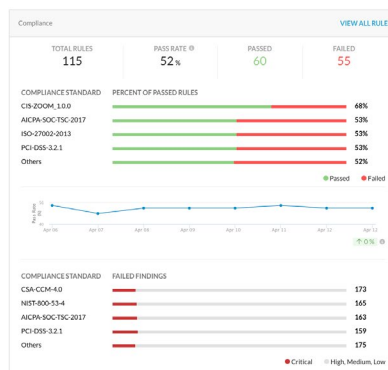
Compliance

VIEW ALL RULE

| TOTAL RULES | PASS RATE | PASSED | FAILED |
|---|---|---|---|
| 115 | 52 % | 60 | 55 |

| COMPLIANCE STANDARD | PERCENT OF PASSED RULES |
|---|---|
| CIS-ZOOM_1.0.0 | 68% |
| AICPA-SOC-TSC-2017 | 53% |
| ISO-27002-2013 | 53% |
| PCI-DSS-3.2.1 | 53% |
| Others | 52% |

Passed Failed

Pass Rate

Apr 06 Apr 07 Apr 08 Apr 09 Apr 10 Apr 11 Apr 12 Apr 13

↑ 0%

| COMPLIANCE STANDARD | FAILED FINDINGS |
|---|---|
| CSA-CCM-4.0 | 173 |
| NIST-800-53-4 | 165 |
| AICPA-SOC-TSC-2017 | 163 |
| PCI-DSS-3.2.1 | 159 |
| Others | 175 |

Critical High, Medium, Low